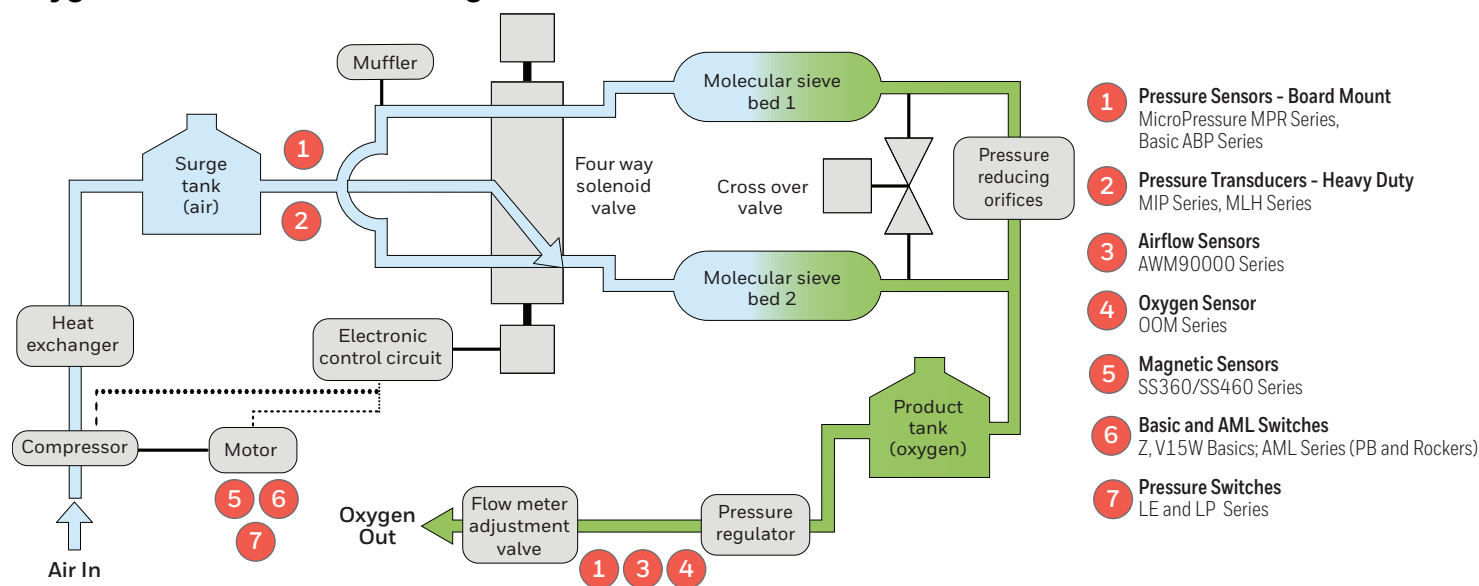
Muffler

1

Surge tank (air)

2

Four way solenoid valve

Molecular sieve bed 1

Cross over valve

Pressure reducing orifices

Molecular sieve bed 2

Heat exchanger

Electronic control circuit

Compressor

Motor

5 6

7

Air In

Oxygen Out

Flow meter adjustment valve

Pressure regulator

Product tank (oxygen)

1 3 4

1 Pressure Sensors - Board Mount
MicroPressure MPR Series, Basic ABP Series

2 Pressure Transducers - Heavy Duty
MIP Series, MLH Series

3 Airflow Sensors
AWM90000 Series

4 Oxygen Sensor
OOM Series

5 Magnetic Sensors
SS360/SS460 Series

6 Basic and AML Switches
Z, V15W Basics; AML Series (PB and Rockers)

7 Pressure Switches
LE and LP Series